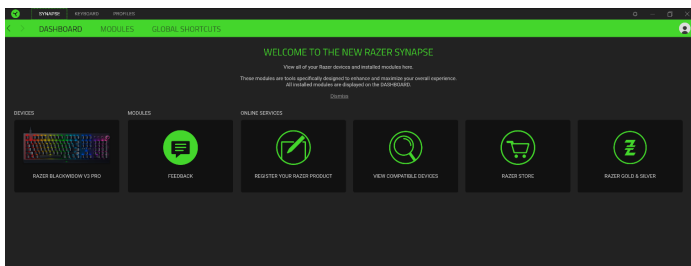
SYNAPSE KEYBOARD PROFILES

DASHBOARD MODULES GLOBAL SHORTCUTS

WELCOME TO THE NEW RAZER SYNAPSE

View all of your Razer devices and installed modules here.

These modules are tools specifically designed to enhance and maximize your overall experience. All installed modules are displayed on the DASHBOARD.

Dismiss

DEVICES

MODULES

ONLINE SERVICES

RAZER BLACKWIDOW V3 PRO

FEEDBACK

REGISTER YOUR RAZER PRODUCT

VIEW COMPATIBLE DEVICES

RAZER STORE

RAZER GOLD & SILVER